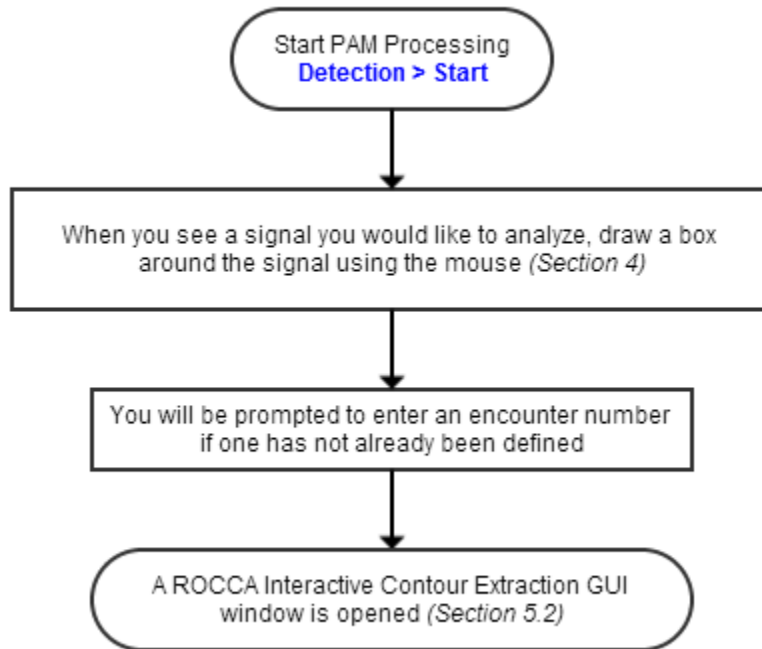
Start PAM Processing
Detection > Start

When you see a signal you would like to analyze, draw a box around the signal using the mouse (Section 4)

You will be prompted to enter an encounter number if one has not already been defined

A ROCCA Interactive Contour Extraction GUI window is opened (Section 5.2)